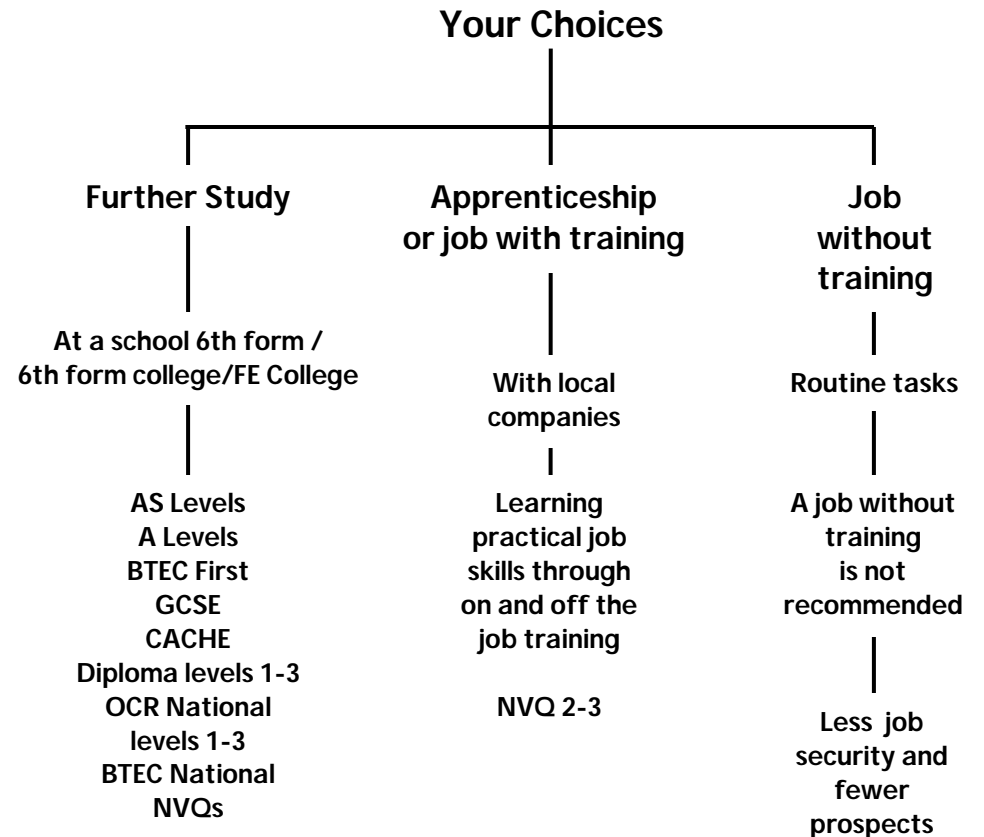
Your Choices

Further Study

At a school 6th form / 6th form college/FE College

AS Levels
A Levels
BTEC First
GCSE
CACHE
Diploma levels 1-3
OCR National levels 1-3
BTEC National
NVQs

Apprenticeship or job with training

With local companies

Learning practical job skills through on and off the job training

NVQ 2-3

Job without training

Routine tasks

A job without training is not recommended

Less job security and fewer prospects